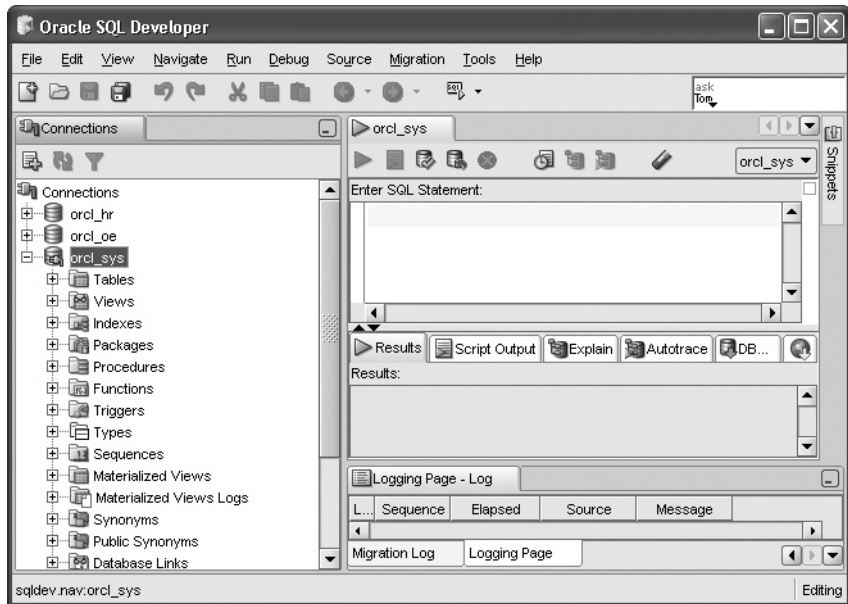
Oracle SQL Developer

File Edit View Navigate Run Debug Source Migration Tools Help

ask Tom

Connections

Connections
orcl_hr
orcl_oe
orcl_sys
Tables
Views
Indexes
Packages
Procedures
Functions
Triggers
Types
Sequences
Materialized Views
Materialized Views Logs
Synonyms
Public Synonyms
Database Links

orcl_sys

orcl_sys

Snippets

Enter SQL Statement:

Results | Script Output | Explain | Autotrace | DB...

Results:

Logging Page - Log

| L... | Sequence | Elapsed | Source | Message |
|---|---|---|---|---|

Migration Log | Logging Page

sqldev.nav:orcl_sys

Editing